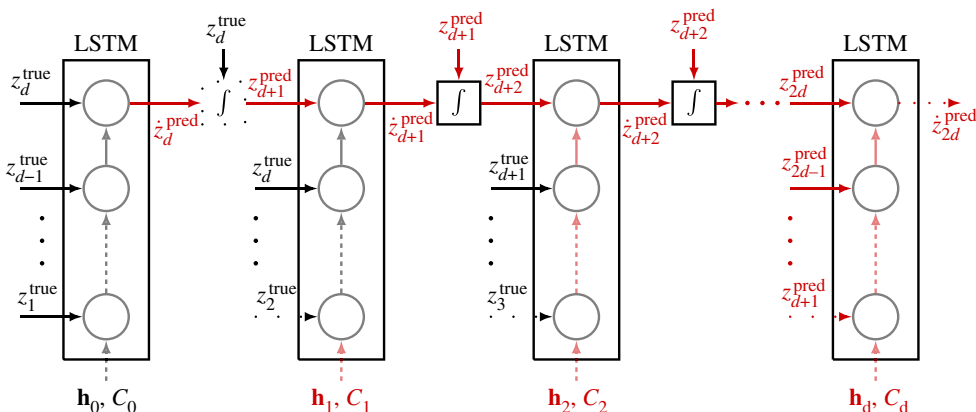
LSTM

$z_d^{\text{true}}$

$z_{d-1}^{\text{true}}$

$z_1^{\text{true}}$

$\dot{z}_d^{\text{pred}}$

$z_d^{\text{true}}$

$\int$

$\mathbf{h}_0, C_0$

LSTM

$z_{d+1}^{\text{pred}}$

$z_d^{\text{true}}$

$z_2^{\text{true}}$

$\dot{z}_{d+1}^{\text{pred}}$

$\mathbf{h}_1, C_1$

$z_{d+1}^{\text{pred}}$

$\int$

LSTM

$z_{d+2}^{\text{pred}}$

$z_{d+1}^{\text{true}}$

$z_3^{\text{true}}$

$\dot{z}_{d+2}^{\text{pred}}$

$\mathbf{h}_2, C_2$

$z_{d+2}^{\text{pred}}$

$\int$

LSTM

$z_{2d}^{\text{pred}}$

$z_{2d-1}^{\text{pred}}$

$z_{d+1}^{\text{pred}}$

$\dot{z}_{2d}^{\text{pred}}$

$\mathbf{h}_d, C_d$